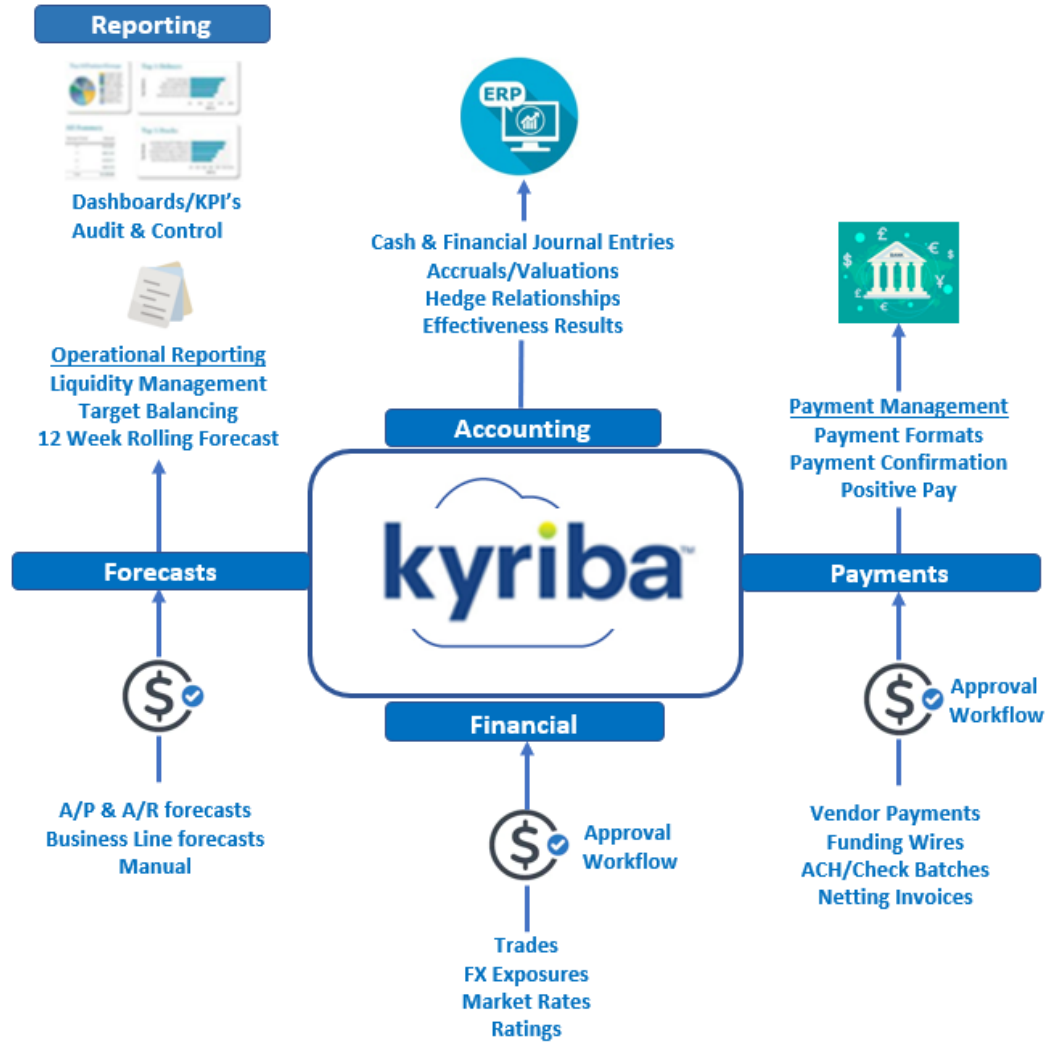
Reporting

Dashboards/KPI's
Audit & Control

Operational Reporting
Liquidity Management
Target Balancing
12 Week Rolling Forecast

ERP

Cash & Financial Journal Entries
Accruals/Valuations
Hedge Relationships
Effectiveness Results

Payment Management
Payment Formats
Payment Confirmation
Positive Pay

Accounting

Forecasts

kyriba

Payments

Financial

Approval Workflow

A/P & A/R forecasts
Business Line forecasts
Manual

Approval Workflow

Trades
FX Exposures
Market Rates
Ratings

Vendor Payments
Funding Wires
ACH/Check Batches
Netting Invoices